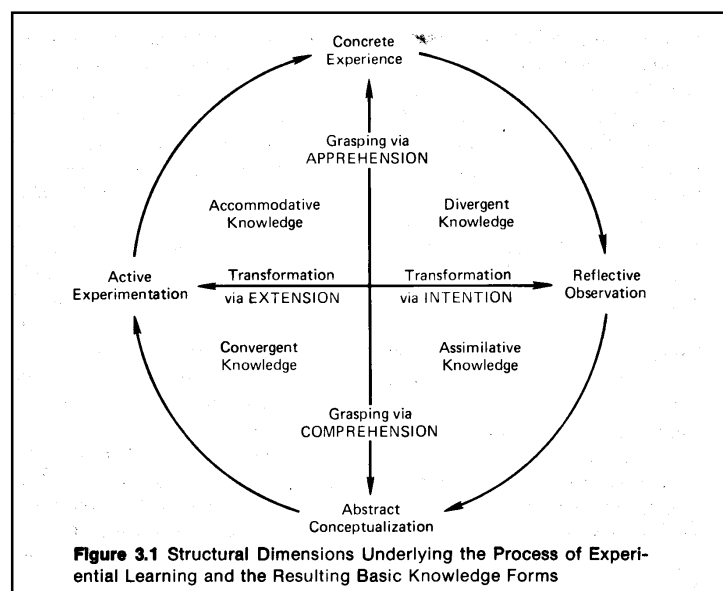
Concrete Experience

Grasping via APPREHENSION

Accommodative Knowledge

Divergent Knowledge

Active Experimentation

Transformation via EXTENSION

Transformation via INTENTION

Reflective Observation

Convergent Knowledge

Assimilative Knowledge

Grasping via COMPREHENSION

Abstract Conceptualization

**Figure 3.1** Structural Dimensions Underlying the Process of Experiential Learning and the Resulting Basic Knowledge Forms